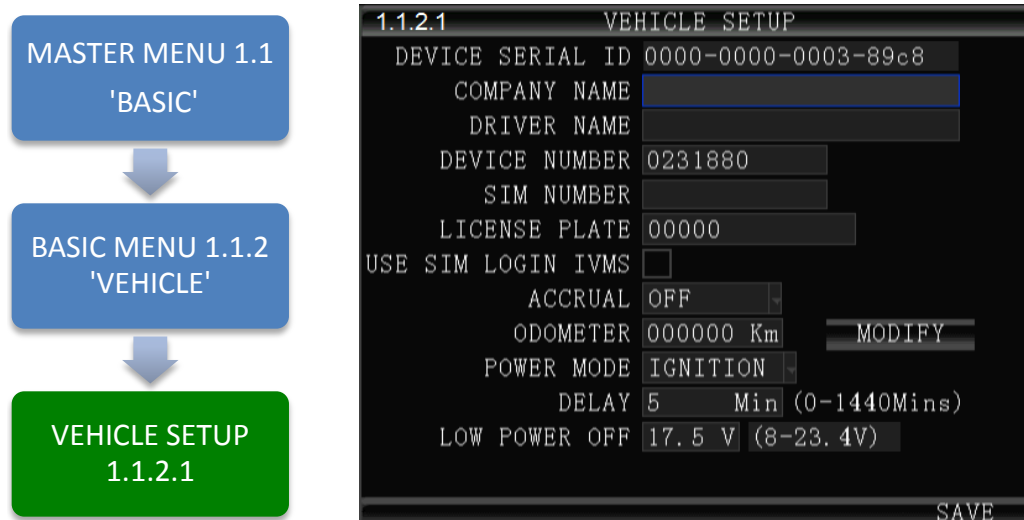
MASTER MENU 1.1
'BASIC'

BASIC MENU 1.1.2
'VEHICLE'

VEHICLE SETUP
1.1.2.1

1.1.2.1 VEHICLE SETUP

DEVICE SERIAL ID 0000-0000-0003-89c8
COMPANY NAME
DRIVER NAME
DEVICE NUMBER 0231880
SIM NUMBER
LICENSE PLATE 00000
USE SIM LOGIN IVMS
ACCRUAL OFF
ODOMETER 000000 Km MODIFY
POWER MODE IGNITION
DELAY 5 Min (0-1440Mins)
LOW POWER OFF 17.5 V (8-23.4V)

SAVE